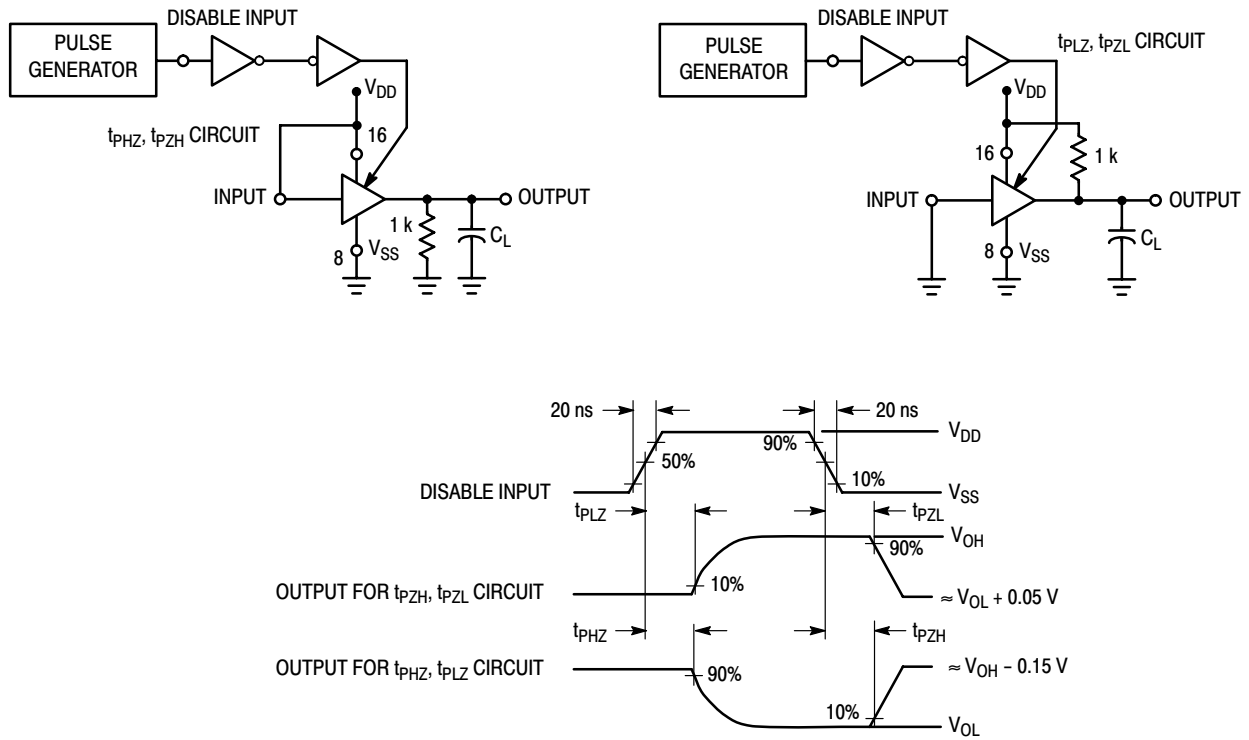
PULSE GENERATOR

DISABLE INPUT

$V_{DD}$

$t_{PHZ}$, $t_{PZH}$ CIRCUIT

16

INPUT

OUTPUT

1 k

$C_L$

8

$V_{SS}$

PULSE GENERATOR

DISABLE INPUT

$t_{PLZ}$, $t_{PZL}$ CIRCUIT

$V_{DD}$

16

1 k

INPUT

OUTPUT

8

$V_{SS}$

$C_L$

20 ns

20 ns

$V_{DD}$

90%

50%

10%

DISABLE INPUT

$V_{SS}$

$t_{PLZ}$

$t_{PZL}$

$V_{OH}$

90%

OUTPUT FOR $t_{PZH}$, $t_{PZL}$ CIRCUIT

10%

$\approx V_{OL} + 0.05$ V

$t_{PHZ}$

$t_{PZH}$

OUTPUT FOR $t_{PHZ}$, $t_{PLZ}$ CIRCUIT

90%

$\approx V_{OH} - 0.15$ V

10%

$V_{OL}$